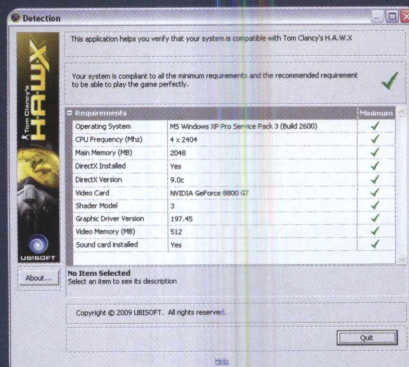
Detection

Tom Clancy's HAWX

UBISOFT

About...

This application helps you verify that your system is compatible with Tom Clancy's H.A.W.X

Your system is compliant to all the minimum requirements and the recommended requirement to be able to play the game perfectly.

| Requirements | | Minimum |
|---|---|---|
| Operating System | MS Windows XP Pro Service Pack 3 (Build 2600) | ✓ |
| CPU Frequency (Mhz) | 4 x 2404 | ✓ |
| Main Memory (MB) | 2048 | ✓ |
| DirectX Installed | Yes | ✓ |
| DirectX Version | 9.0c | ✓ |
| Video Card | NVIDIA GeForce 8800 GT | ✓ |
| Shader Model | 3 | ✓ |
| Graphic Driver Version | 197.45 | ✓ |
| Video Memory (MB) | 512 | ✓ |
| Sound card installed | Yes | ✓ |

No Item Selected
Select an item to see its description

Copyright © 2009 UBISOFT. All rights reserved.

Quit

Help